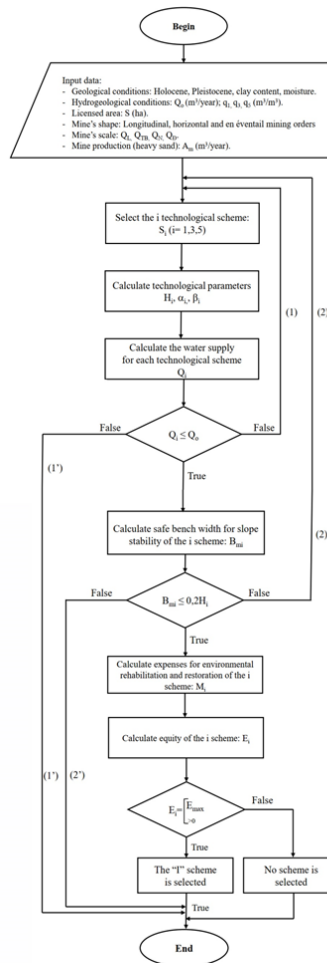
Begin

Input data:
- Geological conditions: Holocene, Pleistocene, clay content, moisture.
- Hydrogeological conditions: $Q_o$ ($m^3$/year); $q_1$, $q_3$, $q_5$ ($m^3/m^3$).
- Licensed area: S (ha).
- Mine's shape: Longitudinal, horizontal and en éventail mining orders
- Mine's scale: $Q_L$, $Q_{TB}$, $Q_{T}$, $Q_{B}$.
- Mine production (heavy sand): $A_m$ ($m^3$/year).

Select the i technological scheme: $S_i$ (i= 1,3,5)

Calculate technological parameters $H_i$, $\alpha_i$, $\beta_i$

Calculate the water supply for each technological scheme $Q_i$

(1)

(2)

False

$Q_i \leq Q_o$

False

(1')

True

Calculate safe bench width for slope stability of the i scheme: $B_{mi}$

(2)

False

$B_{mi} \leq 0,2H_i$

False

True

Calculate expenses for environmental rehabilitation and restoration of the i scheme: $M_i$

Calculate equity of the i scheme: $E_i$

(1')

(2')

$E_i = \begin{cases} E_{max} \\ >0 \end{cases}$

False

True

The "I" scheme is selected

No scheme is selected

True

End